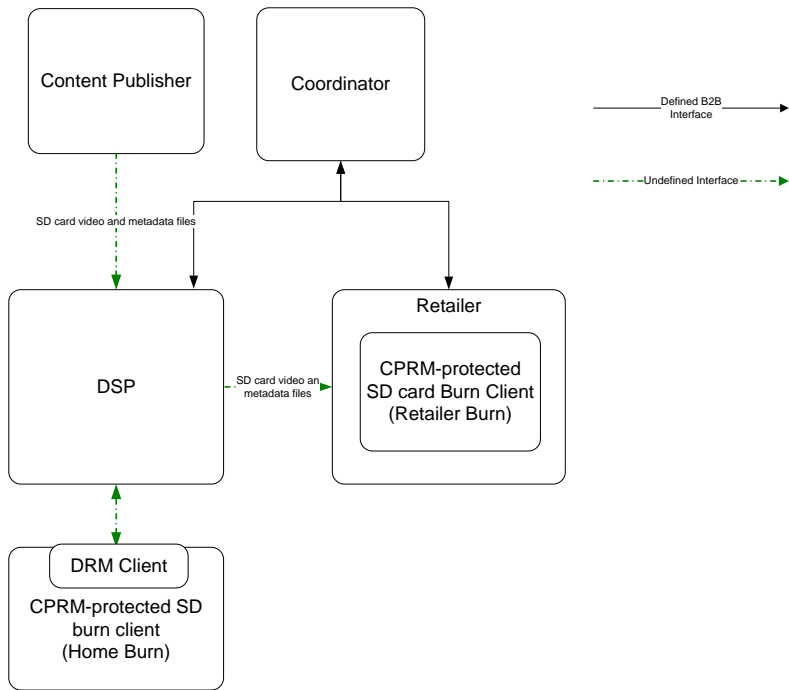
Content Publisher

Coordinator

Defined B2B Interface

Undefined Interface

SD card video and metadata files

DSP

SD card video an metadata files

Retailer

CPRM-protected SD card Burn Client (Retailer Burn)

DRM Client

CPRM-protected SD burn client (Home Burn)